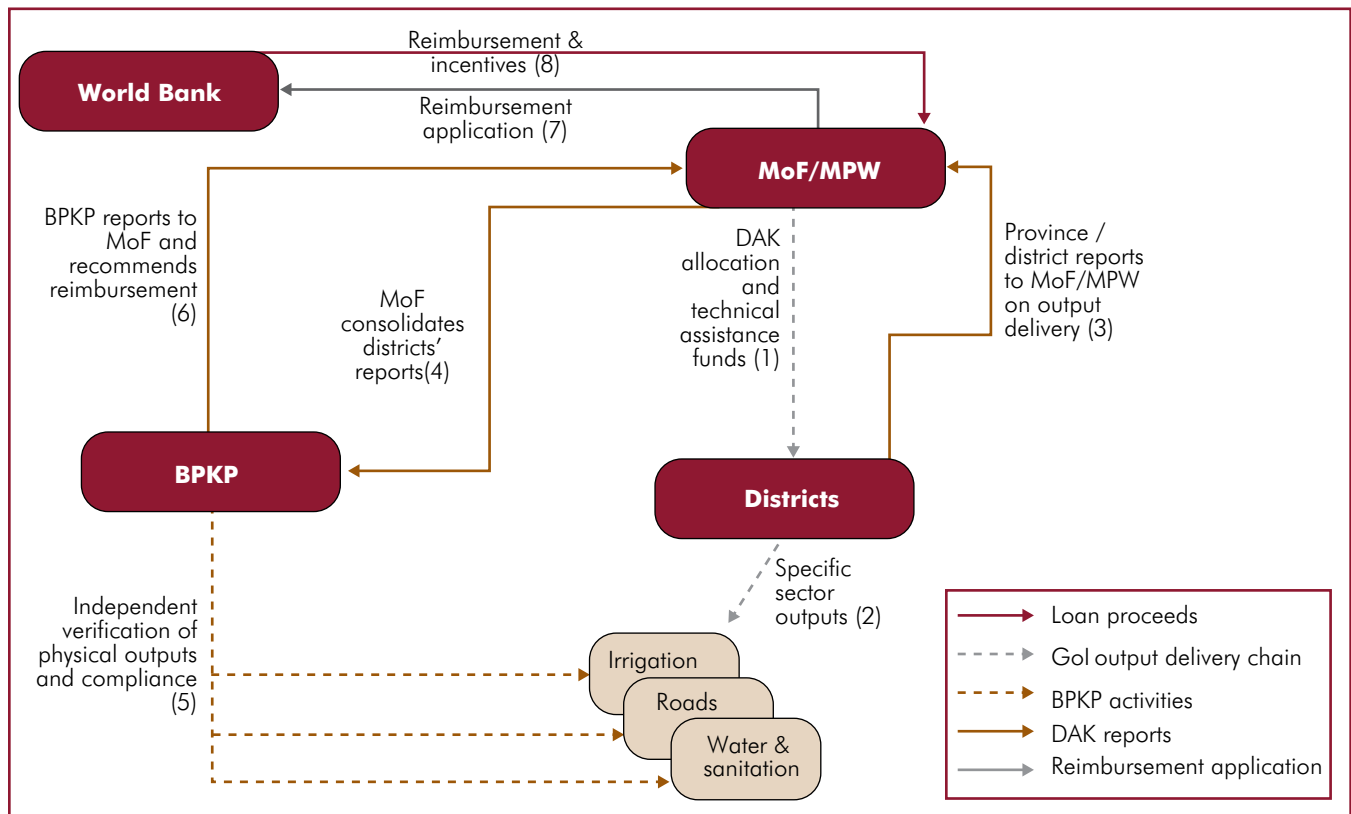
Reimbursement & incentives (8)

World Bank

Reimbursement application (7)

MoF/MPW

BPKP reports to MoF and recommends reimbursement (6)

MoF consolidates districts' reports(4)

DAK allocation and technical assistance funds (1)

Province / district reports to MoF/MPW on output delivery (3)

BPKP

Districts

Specific sector outputs (2)

Independent verification of physical outputs and compliance (5)

Irrigation

Roads

Water & sanitation

Loan proceeds

GoI output delivery chain

BPKP activities

DAK reports

Reimbursement application